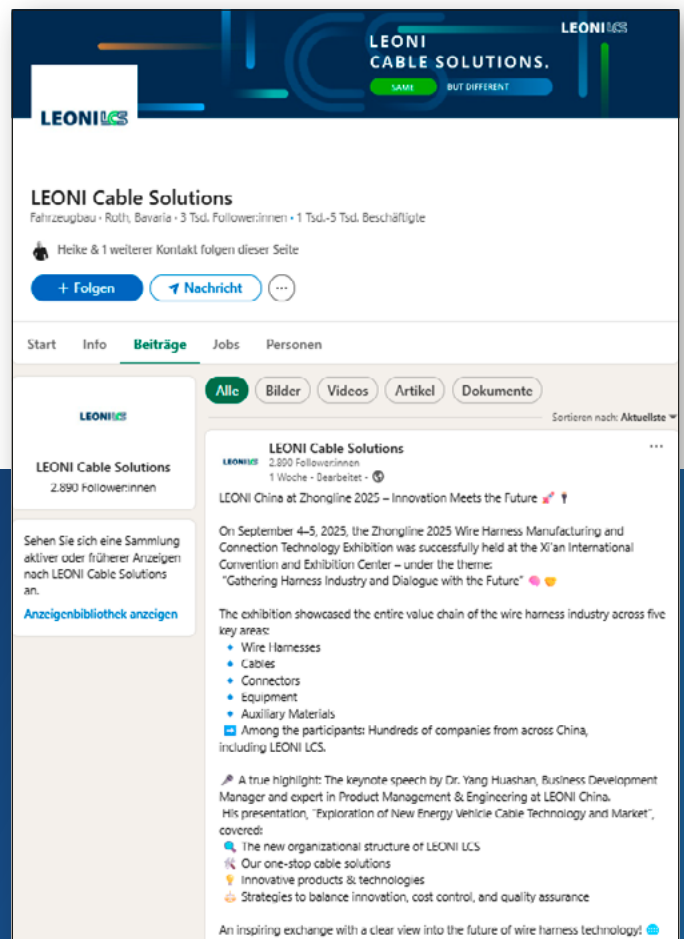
LEONI LCS

LEONI
CABLE SOLUTIONS.
SAME BUT DIFFERENT

LEONI LCS

LEONI Cable Solutions
Fahrzeugbau · Roth, Bavaria · 3 Tsd. Follower:innen · 1 Tsd.-5 Tsd. Beschäftigte

Heike & 1 weiterer Kontakt folgen dieser Seite

+ Folgen
Nachricht
···

Start Info Beiträge Jobs Personen

LEONI LCS
LEONI Cable Solutions
2.890 Follower:innen

Sehen Sie sich eine Sammlung aktiver oder früherer Anzeigen nach LEONI Cable Solutions an.
Anzeigenbibliothek anzeigen

Alle Bilder Videos Artikel Dokumente

Sortieren nach: Aktuellste

LEONI LCS
LEONI Cable Solutions
2.890 Follower:innen
1 Woche · Bearbeitet ·
···

LEONI China at Zhongline 2025 – Innovation Meets the Future

On September 4–5, 2025, the Zhongline 2025 Wire Harness Manufacturing and Connection Technology Exhibition was successfully held at the Xi'an International Convention and Exhibition Center – under the theme:
"Gathering Harness Industry and Dialogue with the Future"

The exhibition showcased the entire value chain of the wire harness industry across five key areas:
Wire Harnesses
Cables
Connectors
Equipment
Auxiliary Materials
Among the participants: Hundreds of companies from across China, including LEONI LCS.

A true highlight: The keynote speech by Dr. Yang Huashan, Business Development Manager and expert in Product Management & Engineering at LEONI China.
His presentation, "Exploration of New Energy Vehicle Cable Technology and Market", covered:
The new organizational structure of LEONI LCS
Our one-stop cable solutions
Innovative products & technologies
Strategies to balance innovation, cost control, and quality assurance

An inspiring exchange with a clear view into the future of wire harness technology!